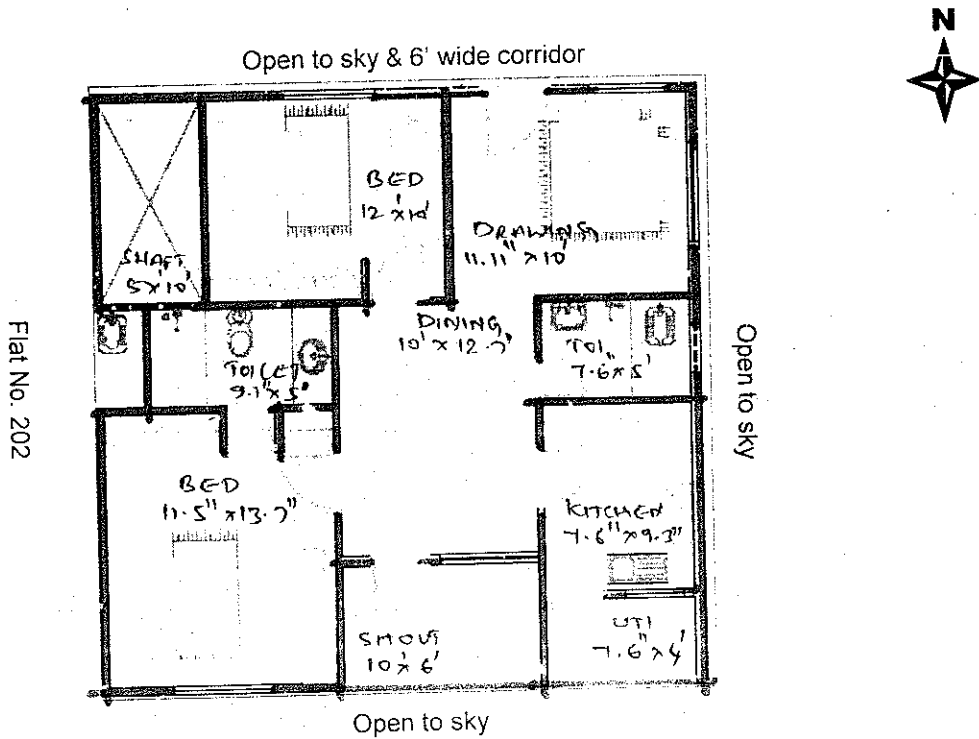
N

Open to sky & 6' wide corridor

BED
12' x 14'

DRAWING
11.11" x 10'

SHAFT
5' x 10'

DINING
10' x 12.7"

TOI
7.6" x 5'

TOILET
9.1" x 5'

Open to sky

Flat No. 202

BED
11.5" x 13.7"

KITCHEN
7.6" x 9.3"

UTI
7.6" x 4'

SHOUT
10' x 6'

Open to sky